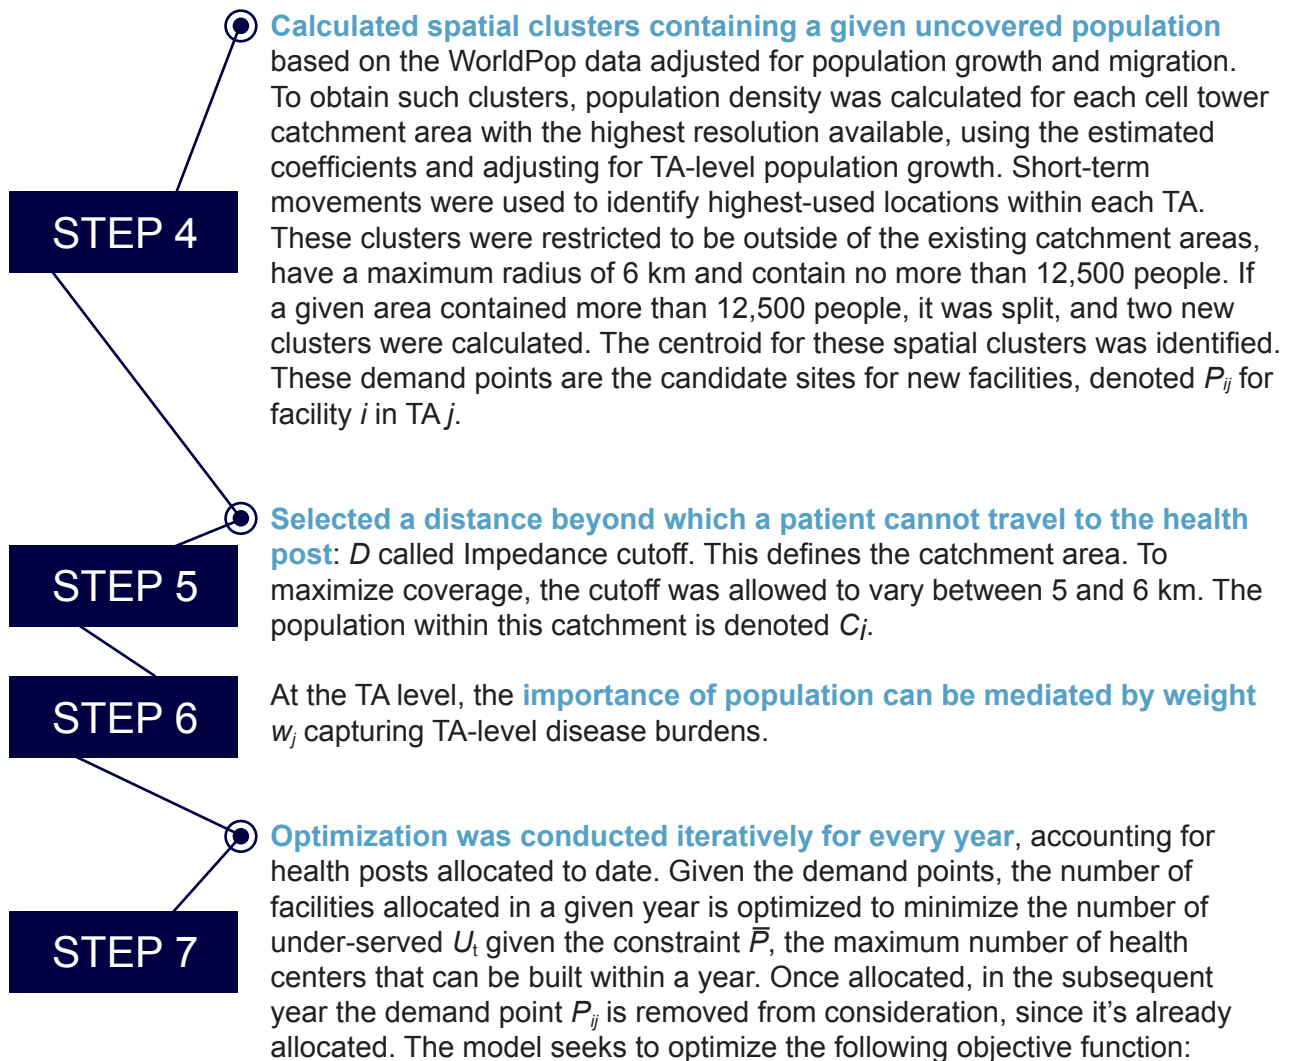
STEP 4

Calculated spatial clusters containing a given uncovered population based on the WorldPop data adjusted for population growth and migration. To obtain such clusters, population density was calculated for each cell tower catchment area with the highest resolution available, using the estimated coefficients and adjusting for TA-level population growth. Short-term movements were used to identify highest-used locations within each TA. These clusters were restricted to be outside of the existing catchment areas, have a maximum radius of 6 km and contain no more than 12,500 people. If a given area contained more than 12,500 people, it was split, and two new clusters were calculated. The centroid for these spatial clusters was identified. These demand points are the candidate sites for new facilities, denoted $P_{ij}$ for facility $i$ in TA $j$.

STEP 5

Selected a distance beyond which a patient cannot travel to the health post: $D$ called Impedance cutoff. This defines the catchment area. To maximize coverage, the cutoff was allowed to vary between 5 and 6 km. The population within this catchment is denoted $C_i$.

STEP 6

At the TA level, the importance of population can be mediated by weight $w_j$ capturing TA-level disease burdens.

STEP 7

Optimization was conducted iteratively for every year, accounting for health posts allocated to date. Given the demand points, the number of facilities allocated in a given year is optimized to minimize the number of under-served $U_t$ given the constraint $\overline{P}$, the maximum number of health centers that can be built within a year. Once allocated, in the subsequent year the demand point $P_{ij}$ is removed from consideration, since it's already allocated. The model seeks to optimize the following objective function: